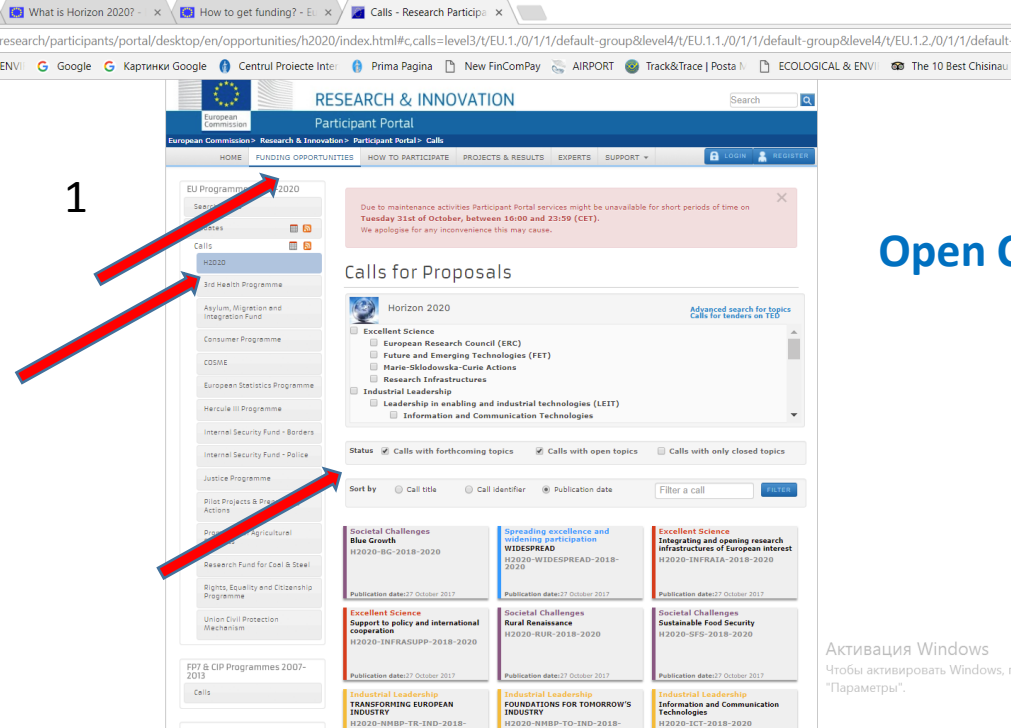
What is Horizon 2020? - ×
How to get funding? - Eu ×
Calls - Research Participa ×

research/participants/portal/desktop/en/opportunities/h2020/index.html#c,calls=level3/t/EU.1./0/1/1/default-group&level4/t/EU.1.1./0/1/1/default-group&level4/t/EU.1.2./0/1/1/default-

ENVI Google Картинки Google Centrul Proiecte Inter Prima Pagina New FinComPay AIRPORT Track&Trace | Posta M ECOLOGICAL & ENVI The 10 Best Chisinau

European Commission

RESEARCH & INNOVATION

Participant Portal

Search

European Commission > Research & Innovation > Participant Portal > Calls

HOME FUNDING OPPORTUNITIES HOW TO PARTICIPATE PROJECTS & RESULTS EXPERTS SUPPORT LOGIN REGISTER

1

EU Programmes 2014-2020
Search
Updates
Calls
H2020
3rd Health Programme
Asylum, Migration and Integration Fund
Consumer Programme
COSME
European Statistics Programme
Hercule III Programme
Internal Security Fund - Borders
Internal Security Fund - Police
Justice Programme
Pilot Projects & Preparatory Actions
Promotion of Agricultural Products
Research Fund for Coal & Steel
Rights, Equality and Citizenship Programme
Union Civil Protection Mechanism

FP7 & CIP Programmes 2007-2013
Calls

Due to maintenance activities Participant Portal services might be unavailable for short periods of time on Tuesday 31st of October, between 16:00 and 23:59 (CET).
We apologise for any inconvenience this may cause.

Calls for Proposals

Horizon 2020
Advanced search for topics
Calls for tenders on TED

Excellent Science
European Research Council (ERC)
Future and Emerging Technologies (FET)
Marie-Sklodowska-Curie Actions
Research Infrastructures
Industrial Leadership
Leadership in enabling and industrial technologies (LEIT)
Information and Communication Technologies

Status Calls with forthcoming topics Calls with open topics Calls with only closed topics

Sort by Call title Call identifier Publication date Filter a call FILTER

Societal Challenges
Blue Growth
H2020-BG-2018-2020
Publication date:27 October 2017

Spreading excellence and widening participation
WIDESPREAD
H2020-WIDESPREAD-2018-2020
Publication date:27 October 2017

Excellent Science
Integrating and opening research infrastructures of European interest
H2020-INFRAIA-2018-2020
Publication date:27 October 2017

Excellent Science
Support to policy and international cooperation
H2020-INFRASUPP-2018-2020
Publication date:27 October 2017

Societal Challenges
Rural Renaissance
H2020-RUR-2018-2020
Publication date:27 October 2017

Societal Challenges
Sustainable Food Security
H2020-SFS-2018-2020
Publication date:27 October 2017

Industrial Leadership
TRANSFORMING EUROPEAN INDUSTRY
H2020-NMBP-TR-IND-2018-

Industrial Leadership
FOUNDATIONS FOR TOMORROW'S INDUSTRY
H2020-NMBP-TO-IND-2018-

Industrial Leadership
Information and Communication Technologies
H2020-ICT-2018-2020

Open C

Активация Windows
Чтобы активировать Windows, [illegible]
"Параметры".